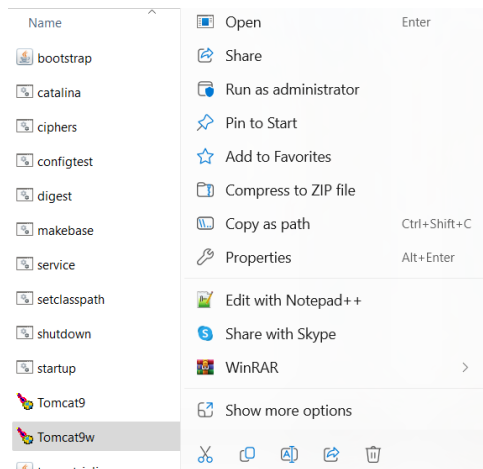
Name

bootstrap
catalina
ciphers
configtest
digest
makebase
service
setclasspath
shutdown
startup
Tomcat9
Tomcat9w
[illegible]

Open Enter
Share
Run as administrator
Pin to Start
Add to Favorites
Compress to ZIP file
Copy as path Ctrl+Shift+C
Properties Alt+Enter
Edit with Notepad++
Share with Skype
WinRAR
Show more options